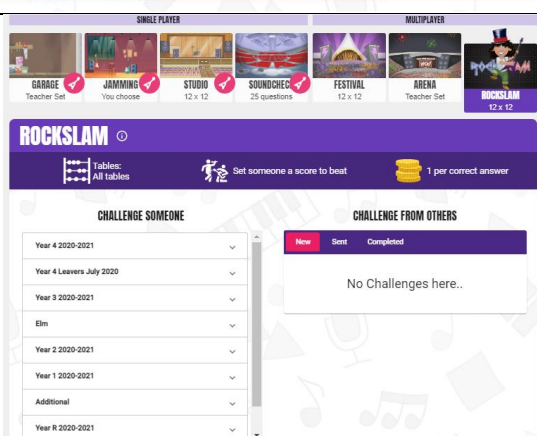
SINGLE PLAYER

MULTIPLAYER

GARAGE
Teacher Set

JAMMING
You choose

STUDIO
12 x 12

SOUNDCHECK
25 questions

FESTIVAL
12 x 12

ARENA
Teacher Set

ROCKSLAM
12 x 12

ROCKSLAM

Tables: All tables

Set someone a score to beat

1 per correct answer

CHALLENGE SOMEONE

Year 4 2020-2021

Year 4 Leavers July 2020

Year 3 2020-2021

Elm

Year 2 2020-2021

Year 1 2020-2021

Additional

Year R 2020-2021

CHALLENGE FROM OTHERS

New | Sent | Completed

No Challenges here..